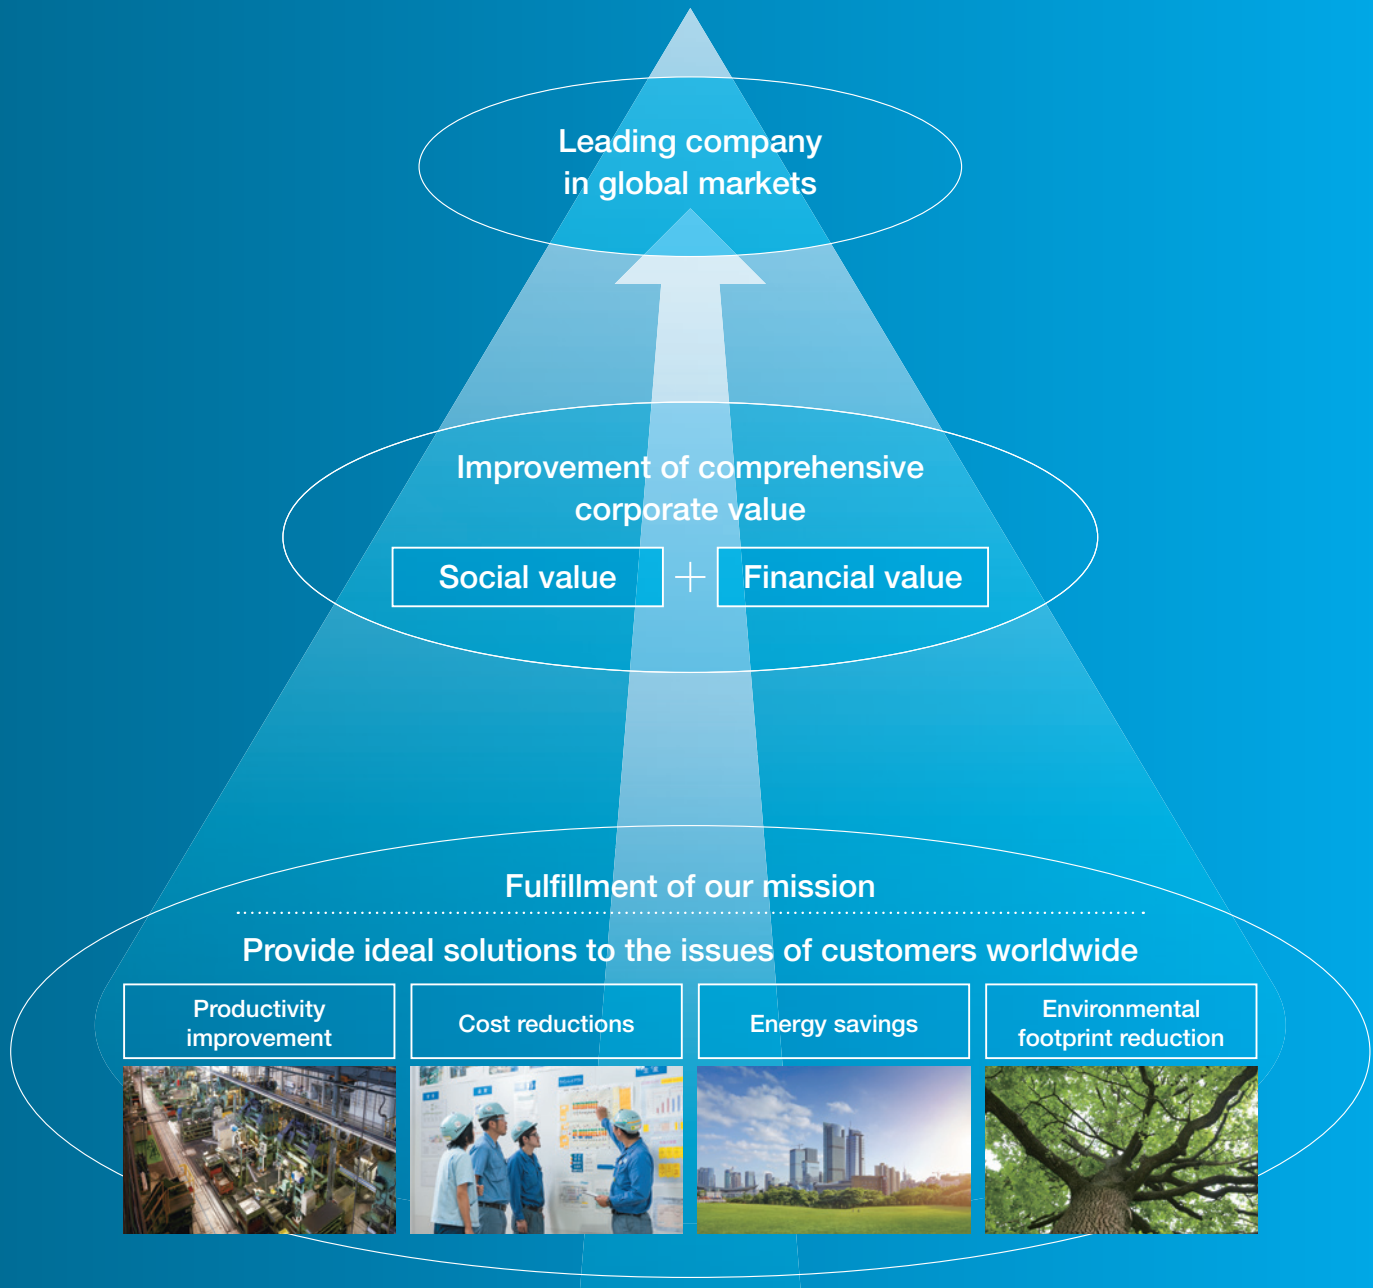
Leading company in global markets

Improvement of comprehensive corporate value

Social value + Financial value

Fulfillment of our mission

Provide ideal solutions to the issues of customers worldwide

Productivity improvement

Cost reductions

Energy savings

Environmental footprint reduction